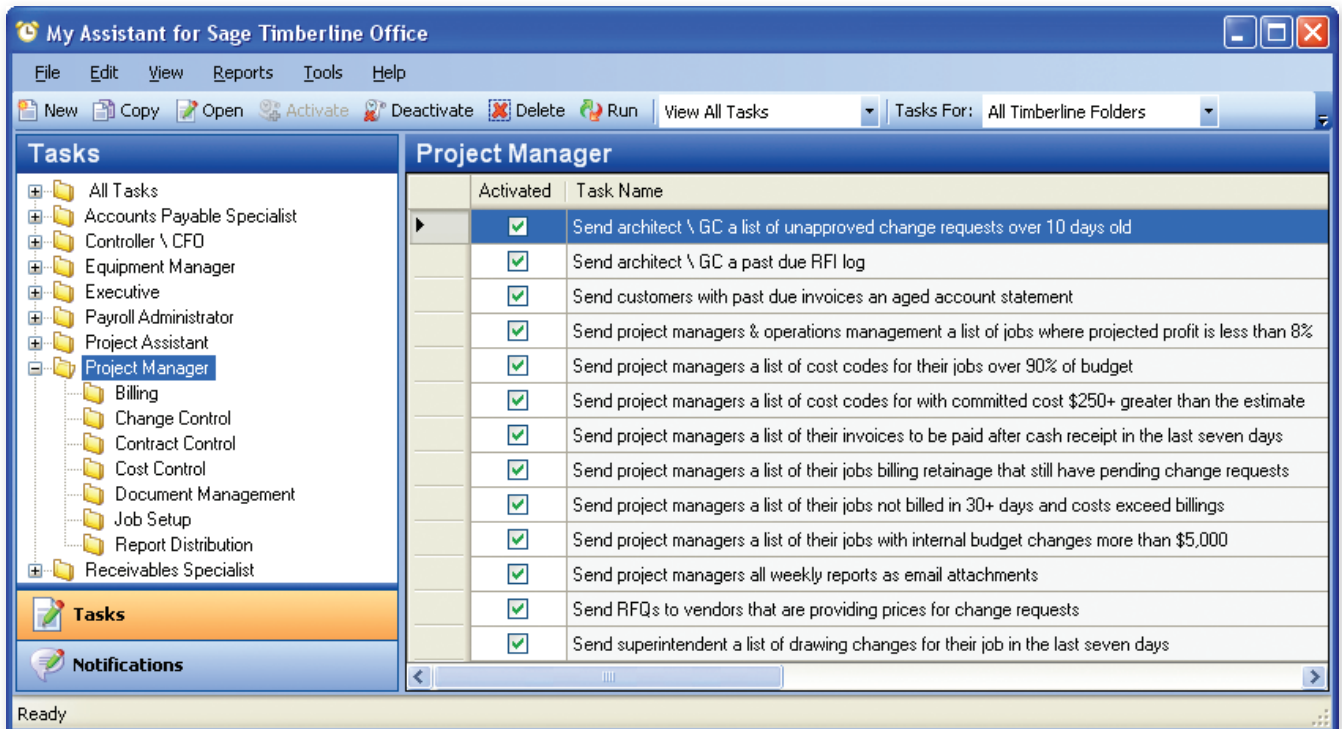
My Assistant for Sage Timberline Office

File Edit View Reports Tools Help

New Copy Open Activate Deactivate Delete Run View All Tasks Tasks For: All Timberline Folders

Tasks

All Tasks
Accounts Payable Specialist
Controller \ CFO
Equipment Manager
Executive
Payroll Administrator
Project Assistant
Project Manager
Billing
Change Control
Contract Control
Cost Control
Document Management
Job Setup
Report Distribution
Receivables Specialist

Tasks

Notifications

Project Manager

| | Activated | Task Name |
|---|---|---|
| | ✓ | Send architect \ GC a list of unapproved change requests over 10 days old |
| | ✓ | Send architect \ GC a past due RFI log |
| | ✓ | Send customers with past due invoices an aged account statement |
| | ✓ | Send project managers & operations management a list of jobs where projected profit is less than 8% |
| | ✓ | Send project managers a list of cost codes for their jobs over 90% of budget |
| | ✓ | Send project managers a list of cost codes for with committed cost $250+ greater than the estimate |
| | ✓ | Send project managers a list of their invoices to be paid after cash receipt in the last seven days |
| | ✓ | Send project managers a list of their jobs billing retainage that still have pending change requests |
| | ✓ | Send project managers a list of their jobs not billed in 30+ days and costs exceed billings |
| | ✓ | Send project managers a list of their jobs with internal budget changes more than $5,000 |
| | ✓ | Send project managers all weekly reports as email attachments |
| | ✓ | Send RFQs to vendors that are providing prices for change requests |
| | ✓ | Send superintendent a list of drawing changes for their job in the last seven days |

Ready